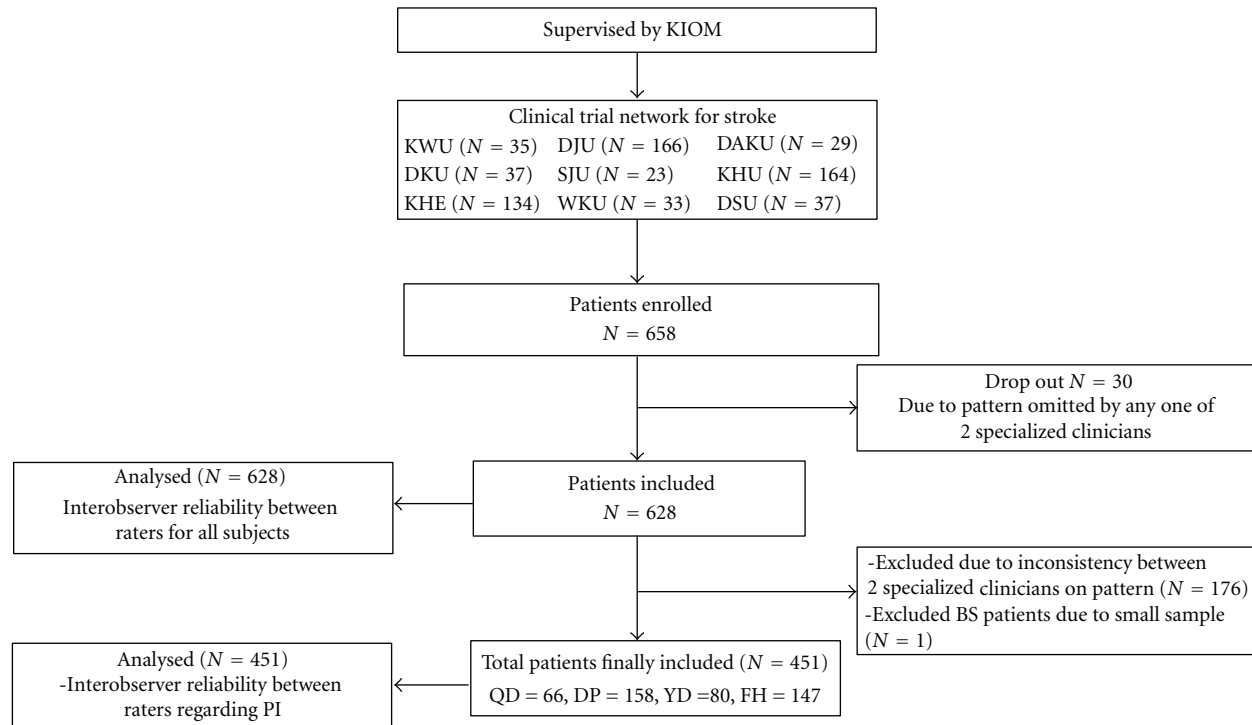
Supervised by KIOM

Clinical trial network for stroke
KWU ($N = 35$) DJU ($N = 166$) DAKU ($N = 29$)
DKU ($N = 37$) SJU ($N = 23$) KHU ($N = 164$)
KHE ($N = 134$) WKU ($N = 33$) DSU ($N = 37$)

Patients enrolled
$N = 658$

Drop out $N = 30$
Due to pattern omitted by any one of 2 specialized clinicians

Analysed ($N = 628$)
Interobserver reliability between raters for all subjects

Patients included
$N = 628$

-Excluded due to inconsistency between 2 specialized clinicians on pattern ($N = 176$)
-Excluded BS patients due to small sample ($N = 1$)

Analysed ($N = 451$)
-Interobserver reliability between raters regarding PI

Total patients finally included ($N = 451$)
QD = 66, DP = 158, YD =80, FH = 147